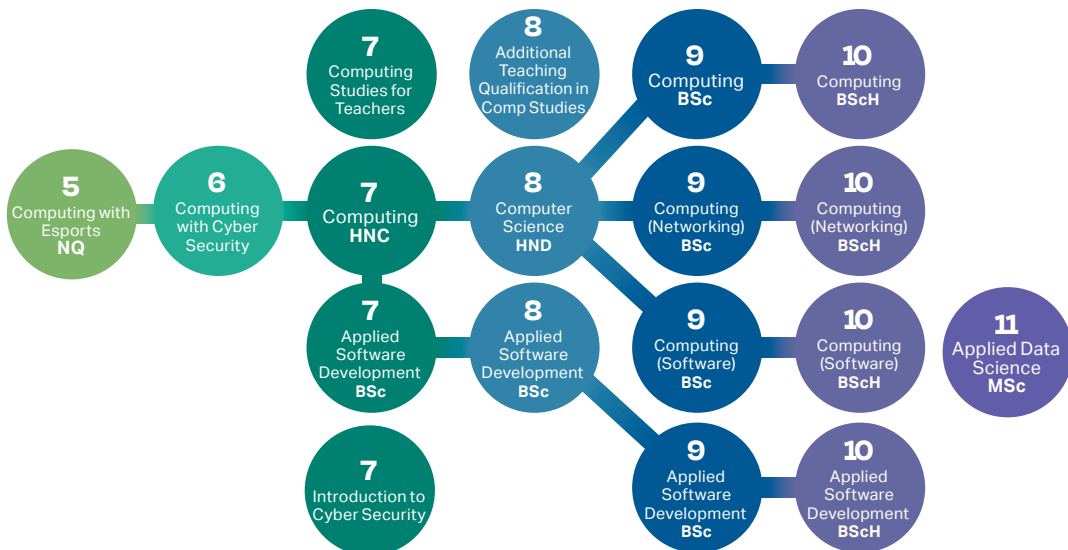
5
Computing with Esports
NQ

6
Computing with Cyber Security

7
Computing Studies for Teachers

7
Computing
HNC

7
Applied Software Development
BSc

7
Introduction to Cyber Security

8
Additional Teaching Qualification in Comp Studies

8
Computer Science
HND

8
Applied Software Development
BSc

9
Computing
BSc

9
Computing (Networking)
BSc

9
Computing (Software)
BSc

9
Applied Software Development
BSc

10
Computing
BScH

10
Computing (Networking)
BScH

10
Computing (Software)
BScH

10
Applied Software Development
BScH

11
Applied Data Science
MSc